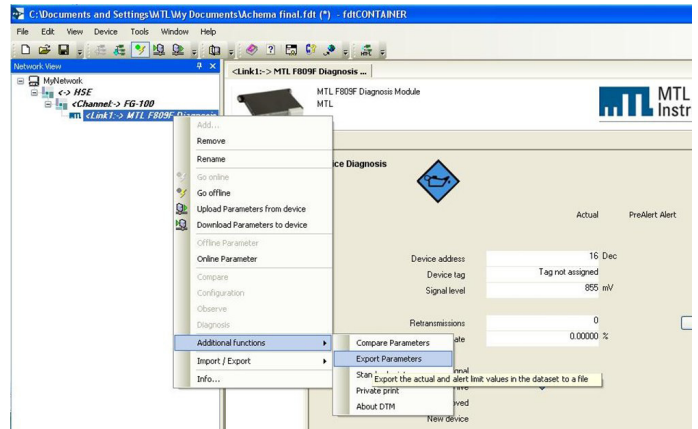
C:\Documents and Settings\MTL\My Documents\Achema final.fdt (*) - fdtCONTAINER

File Edit View Device Tools Window Help

Network View

MyNetwork
<-> HSE
<Channel:-> FG-100
MTL <Link1:-> MTL F809F Diagnos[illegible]

<Link1:-> MTL F809F Diagnosis ...

MTL F809F Diagnosis Module
MTL

MTL Instr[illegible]

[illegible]ce Diagnosis

Actual
PreAlert Alert

Device address 16 Dec
Device tag Tag not assigned
Signal level 855 mV

Retransmissions 0
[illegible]ate 0.00000 %

Add...
Remove
Rename
Go online
Go offline
Upload Parameters from device
Download Parameters to device
Offline Parameter
Online Parameter
Compare
Configuration
Observe
Diagnosis
Additional functions
Import / Export
Info...

Compare Parameters
Export Parameters
Stan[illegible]
Private print
About DTM

Export the actual and alert limit values in the dataset to a file

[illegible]nal
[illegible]ved
New device